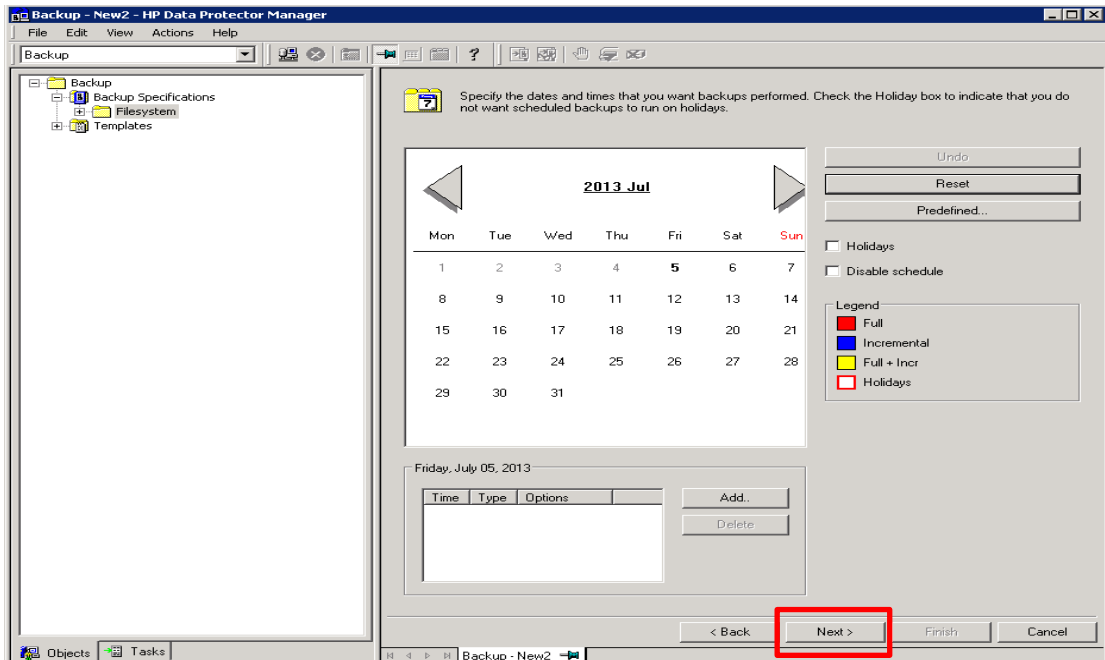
Backup - New2 - HP Data Protector Manager

File Edit View Actions Help

Backup

Backup
Backup Specifications
Filesystem
Templates

Specify the dates and times that you want backups performed. Check the Holiday box to indicate that you do not want scheduled backups to run on holidays.

2013 Jul

| Mon | Tue | Wed | Thu | Fri | Sat | Sun |
|---|---|---|---|---|---|---|
| 1 | 2 | 3 | 4 | 5 | 6 | 7 |
| 8 | 9 | 10 | 11 | 12 | 13 | 14 |
| 15 | 16 | 17 | 18 | 19 | 20 | 21 |
| 22 | 23 | 24 | 25 | 26 | 27 | 28 |
| 29 | 30 | 31 | | | | |

Undo
Reset
Predefined...

Holidays
Disable schedule

Legend
Full
Incremental
Full + Incr
Holidays

Friday, July 05, 2013

| Time | Type | Options | |
|---|---|---|---|

Add..
Delete

< Back
Next >
Finish
Cancel

Objects Tasks

Backup - New2